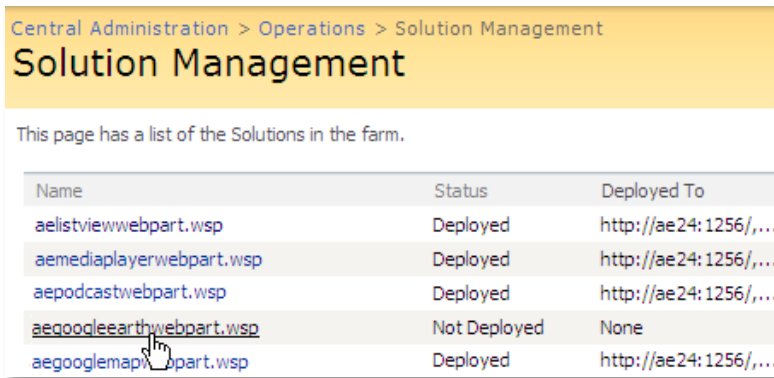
Central Administration > Operations > Solution Management

Solution Management

This page has a list of the Solutions in the farm.

| Name | Status | Deployed To |
|---|---|---|
| aelistviewwebpart.wsp | Deployed | http://ae24:1256/,... |
| aemediaplayerwebpart.wsp | Deployed | http://ae24:1256/,... |
| aepodcastwebpart.wsp | Deployed | http://ae24:1256/,... |
| aegoogleearthwebpart.wsp | Not Deployed | None |
| aegooglemapw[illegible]part.wsp | Deployed | http://ae24:1256/,... |